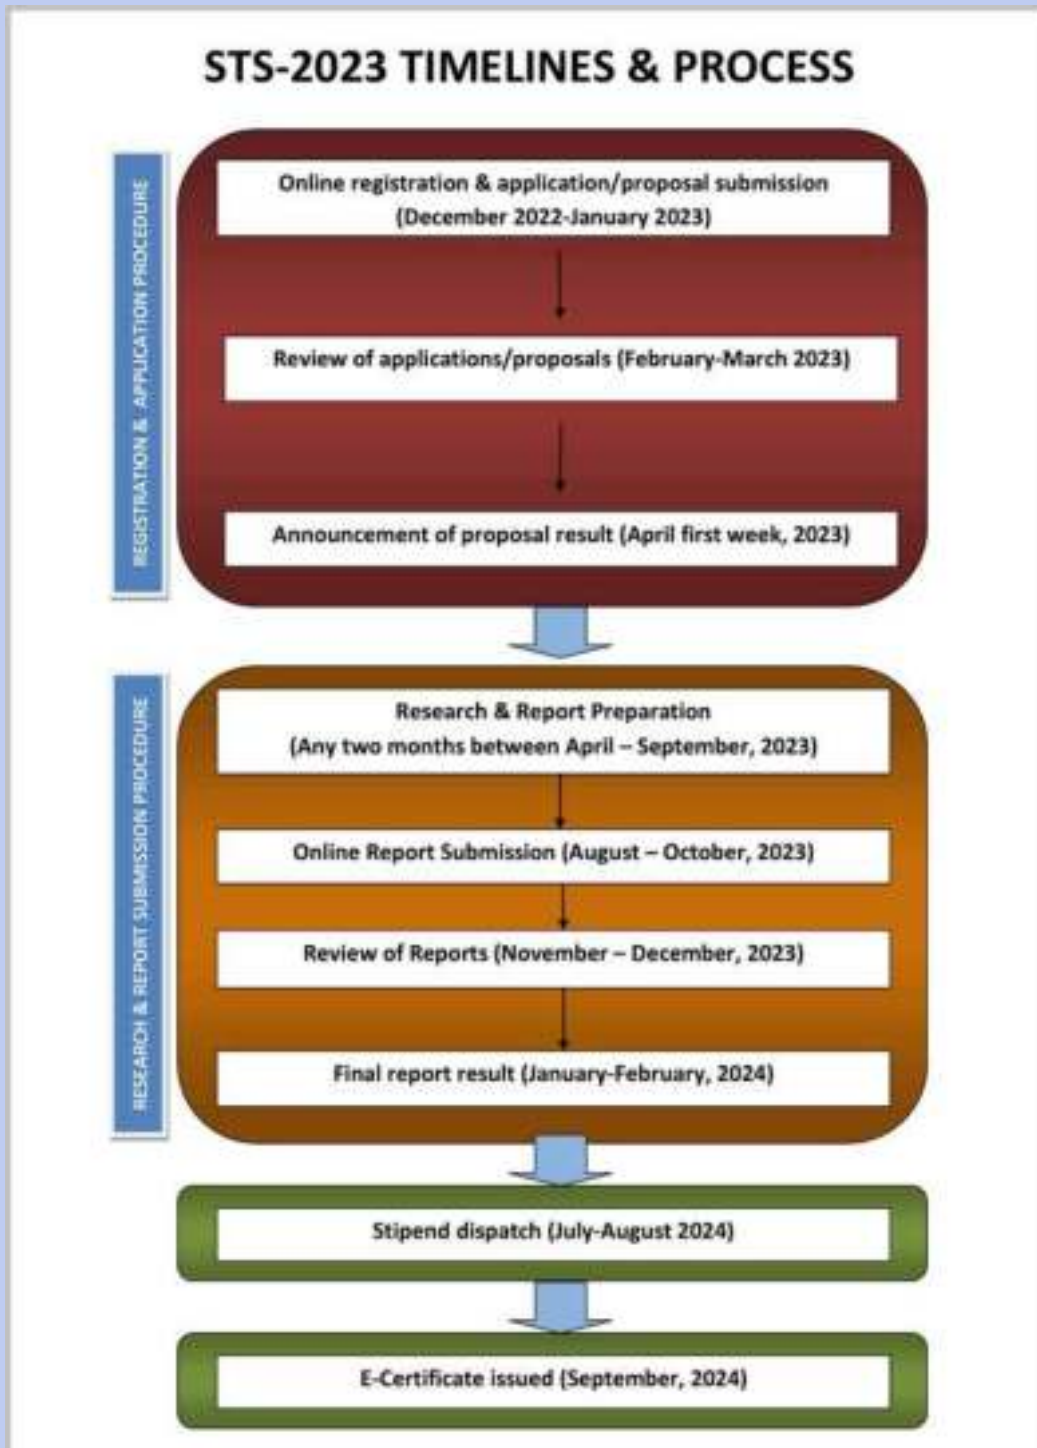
STS-2023 TIMELINES & PROCESS

REGISTRATION & APPLICATION PROCEDURE

Online registration & application/proposal submission (December 2022-January 2023)

Review of applications/proposals (February-March 2023)

Announcement of proposal result (April first week, 2023)

RESEARCH & REPORT SUBMISSION PROCEDURE

Research & Report Preparation (Any two months between April – September, 2023)

Online Report Submission (August – October, 2023)

Review of Reports (November – December, 2023)

Final report result (January-February, 2024)

Stipend dispatch (July-August 2024)

E-Certificate issued (September, 2024)